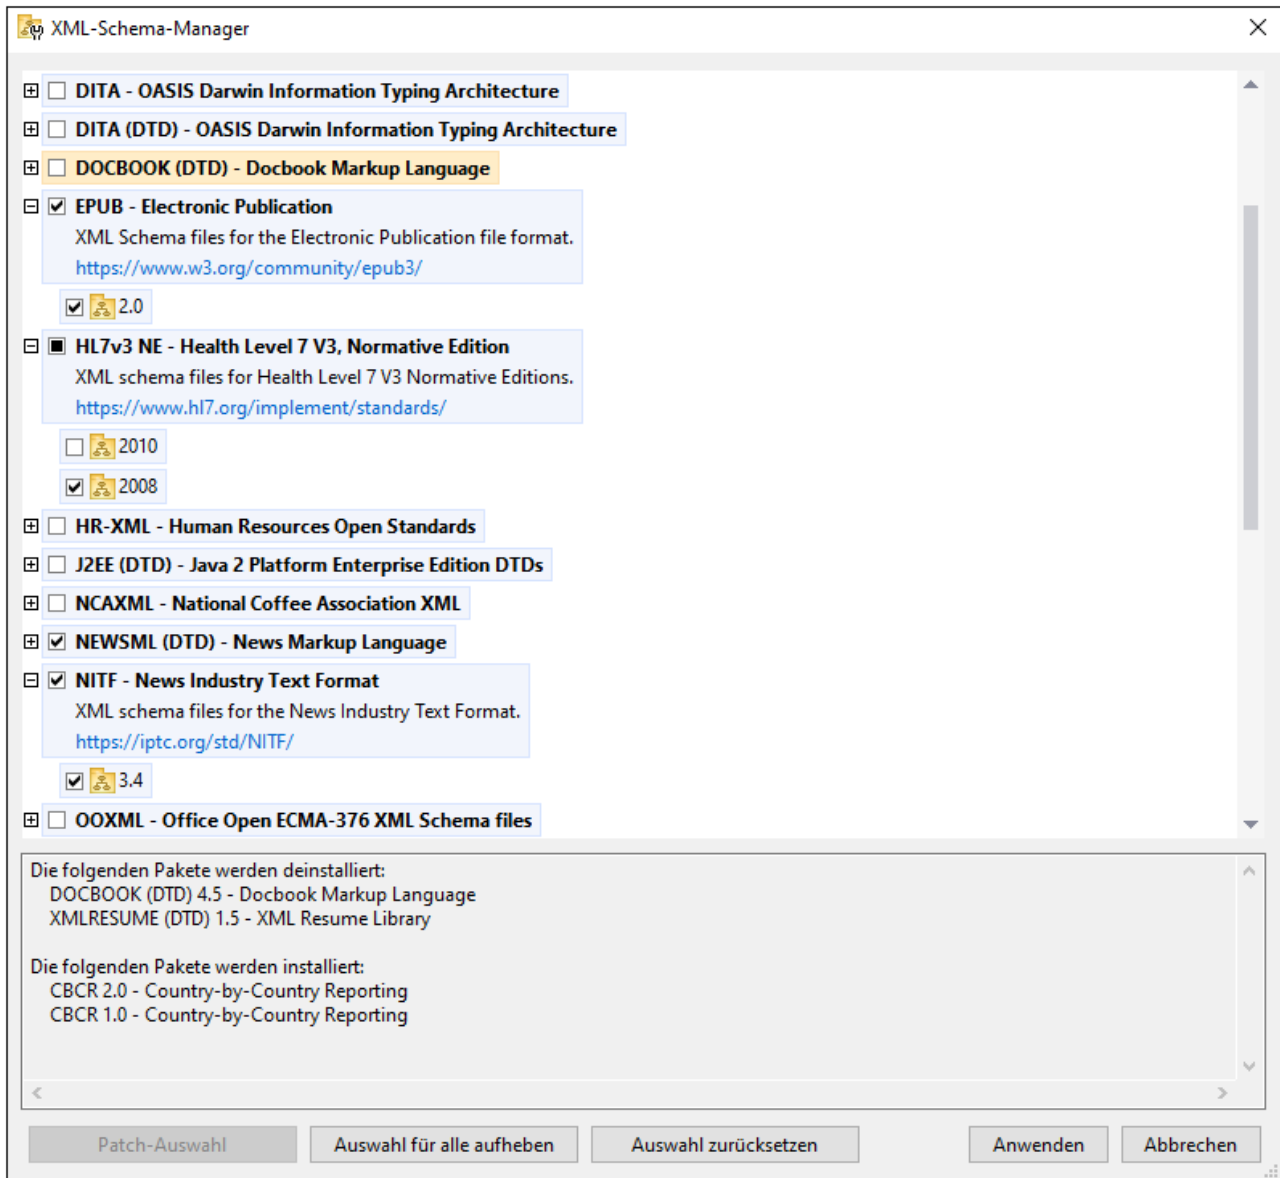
XML-Schema-Manager

DITA - OASIS Darwin Information Typing Architecture

DITA (DTD) - OASIS Darwin Information Typing Architecture

DOCBOOK (DTD) - Docbook Markup Language

EPUB - Electronic Publication
XML Schema files for the Electronic Publication file format.
https://www.w3.org/community/epub3/

2.0

HL7v3 NE - Health Level 7 V3, Normative Edition
XML schema files for Health Level 7 V3 Normative Editions.
https://www.hl7.org/implement/standards/

2010

2008

HR-XML - Human Resources Open Standards

J2EE (DTD) - Java 2 Platform Enterprise Edition DTDs

NCAXML - National Coffee Association XML

NEWSML (DTD) - News Markup Language

NITF - News Industry Text Format
XML schema files for the News Industry Text Format.
https://iptc.org/std/NITF/

3.4

OOXML - Office Open ECMA-376 XML Schema files

Die folgenden Pakete werden deinstalliert:
DOCBOOK (DTD) 4.5 - Docbook Markup Language
XMLRESUME (DTD) 1.5 - XML Resume Library

Die folgenden Pakete werden installiert:
CBCR 2.0 - Country-by-Country Reporting
CBCR 1.0 - Country-by-Country Reporting

Patch-Auswahl | Auswahl für alle aufheben | Auswahl zurücksetzen | Anwenden | Abbrechen